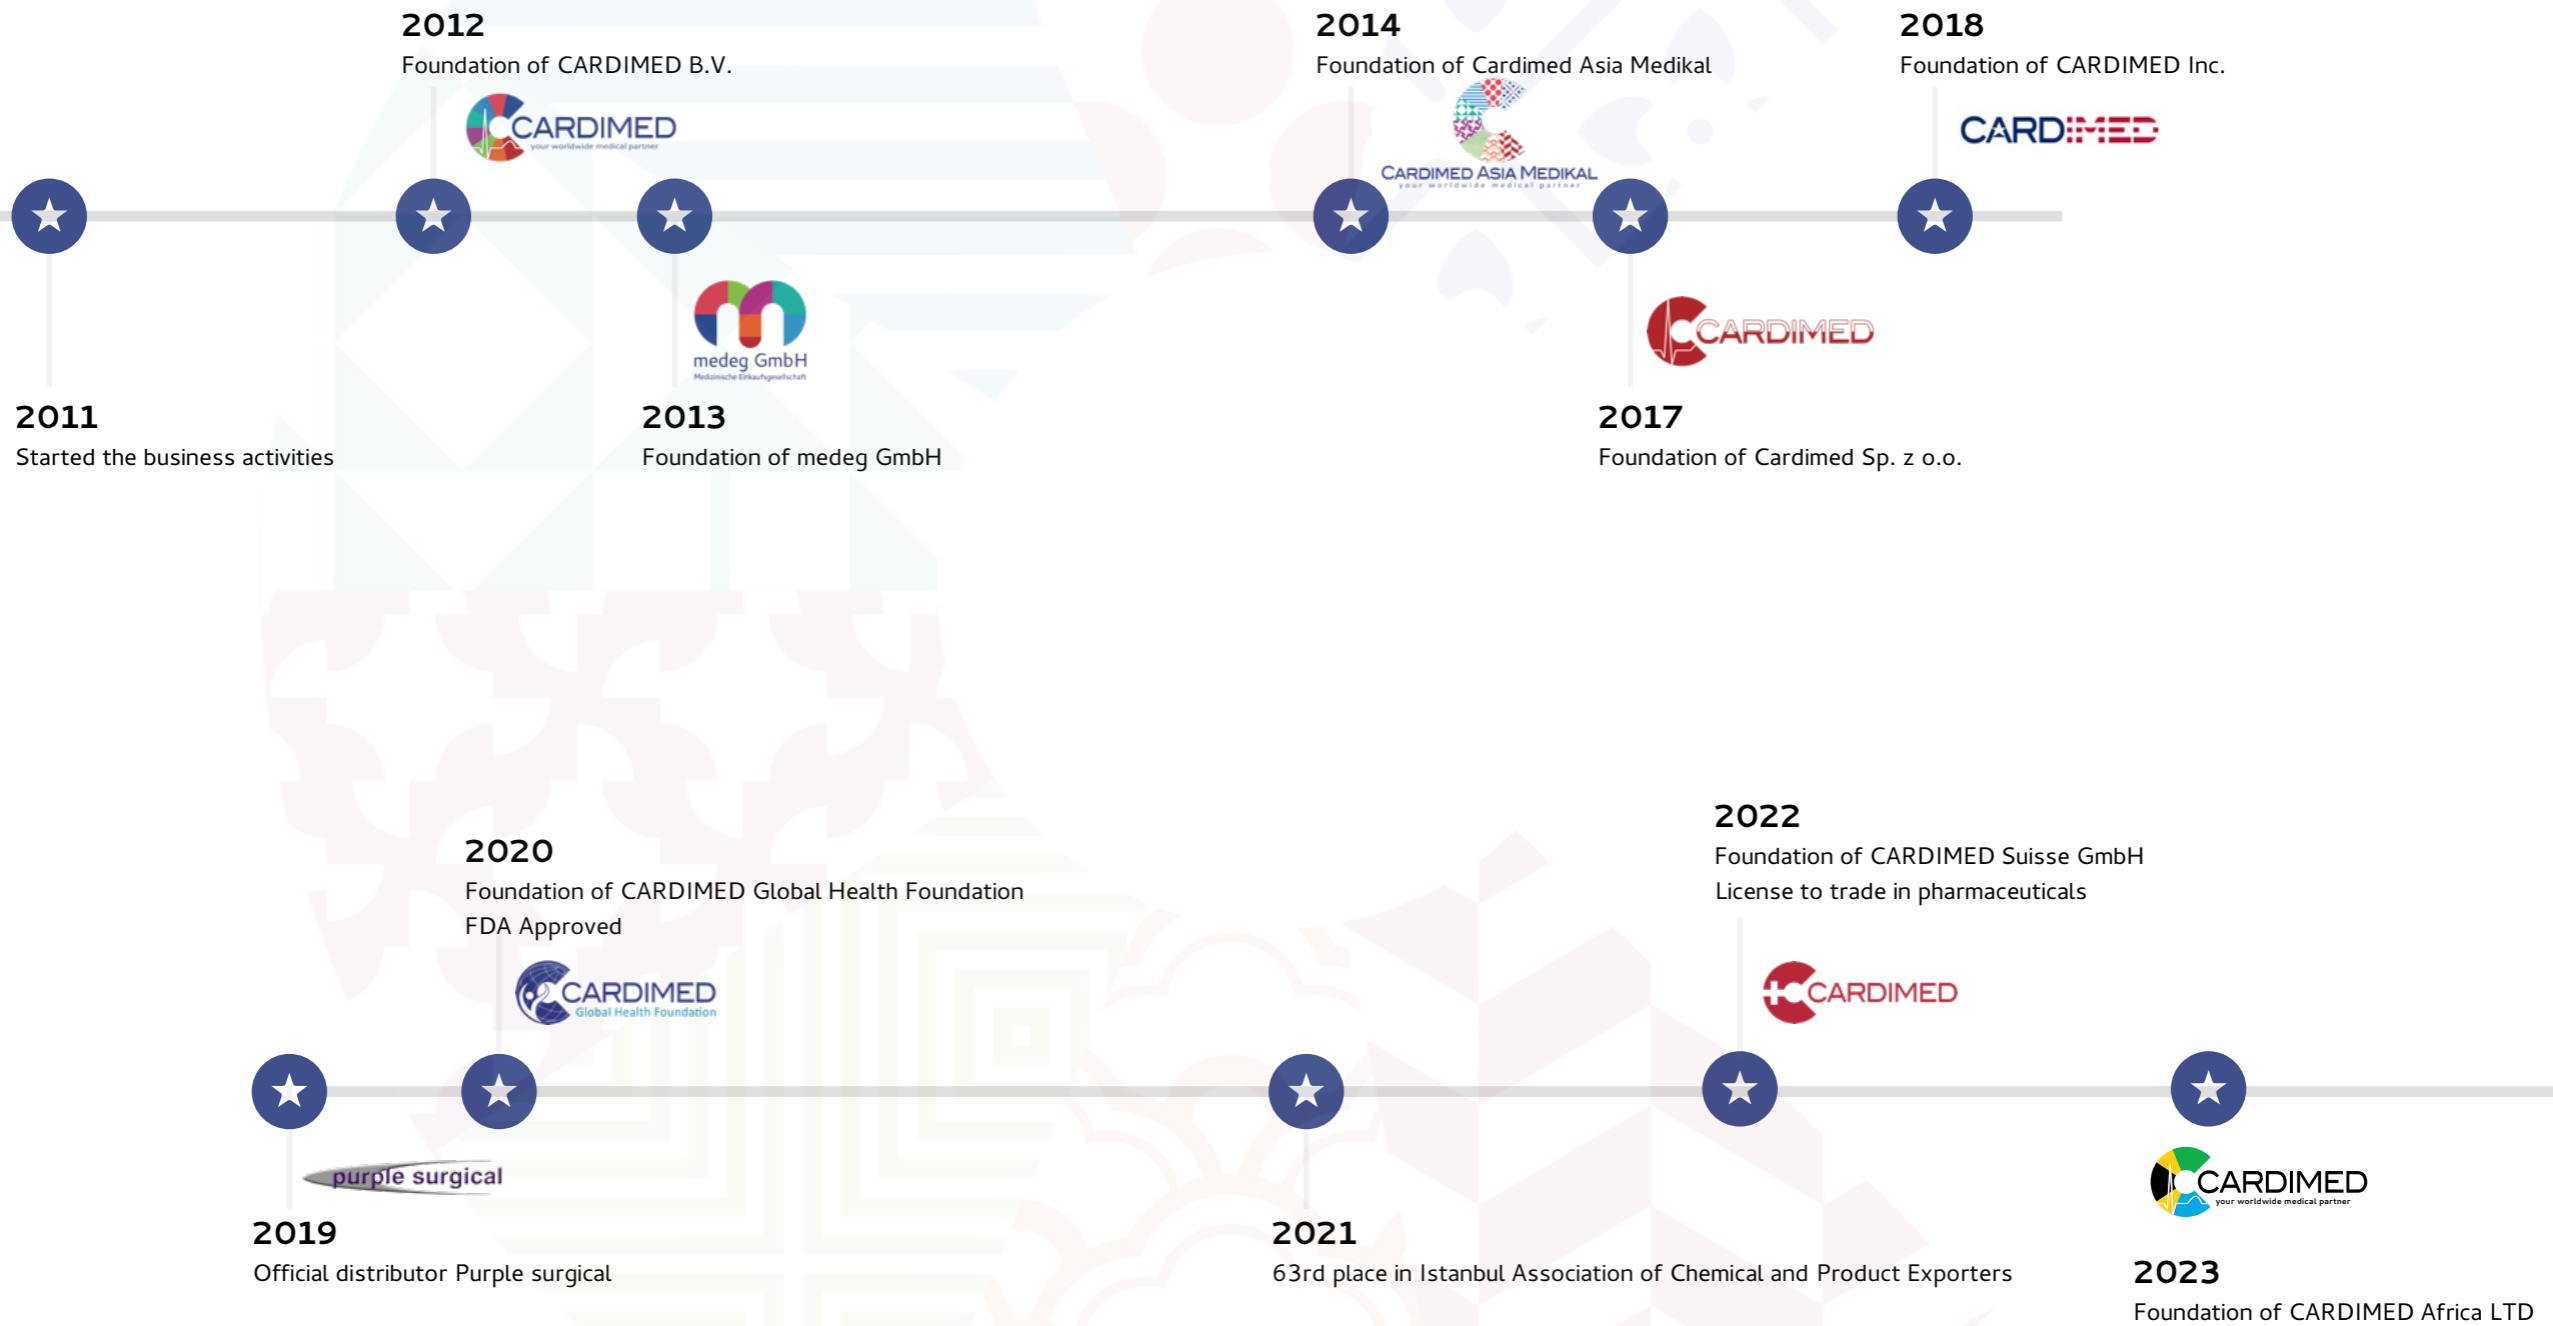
2012
Foundation of CARDIMED B.V.

CARDIMED
your worldwide medical partner

2014
Foundation of Cardimed Asia Medikal

CARDIMED ASIA MEDIKAL
your worldwide medical partner

2018
Foundation of CARDIMED Inc.

CARDIMED

medeg GmbH
Medizinische Einkaufsgesellschaft

CARDIMED

2011
Started the business activities

2013
Foundation of medeg GmbH

2017
Foundation of Cardimed Sp. z o.o.

2020
Foundation of CARDIMED Global Health Foundation
FDA Approved

CARDIMED
Global Health Foundation

2022
Foundation of CARDIMED Suisse GmbH
License to trade in pharmaceuticals

CARDIMED

purple surgical

CARDIMED
your worldwide medical partner

2019
Official distributor Purple surgical

2021
63rd place in Istanbul Association of Chemical and Product Exporters

2023
Foundation of CARDIMED Africa LTD